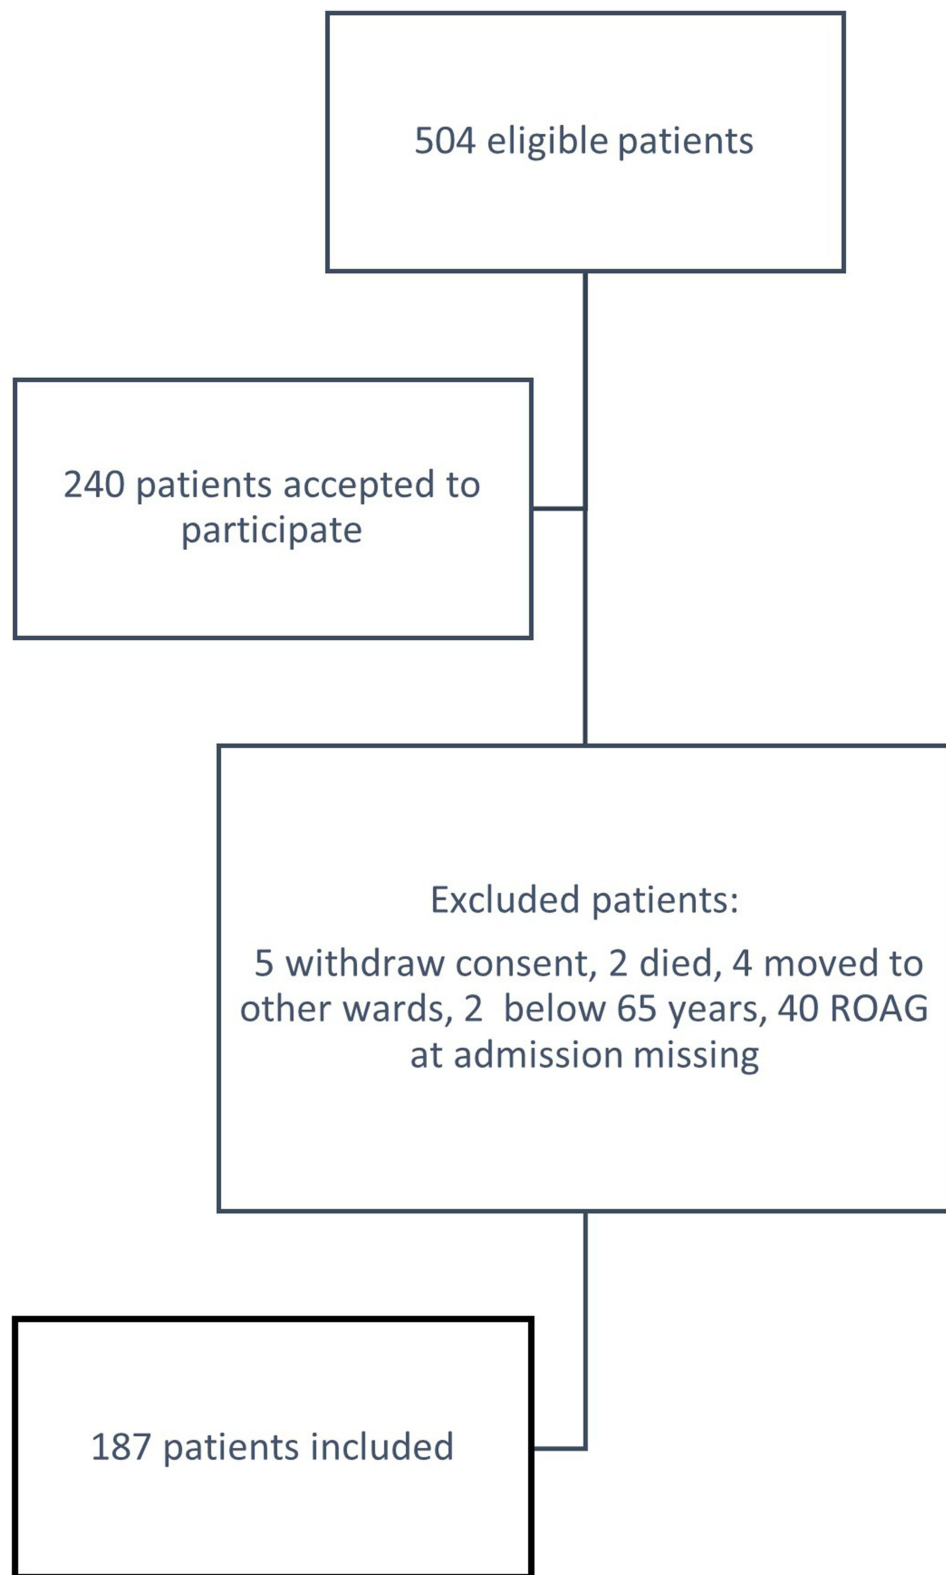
504 eligible patients

240 patients accepted to participate

Excluded patients:

5 withdraw consent, 2 died, 4 moved to other wards, 2 below 65 years, 40 ROAG at admission missing

187 patients included